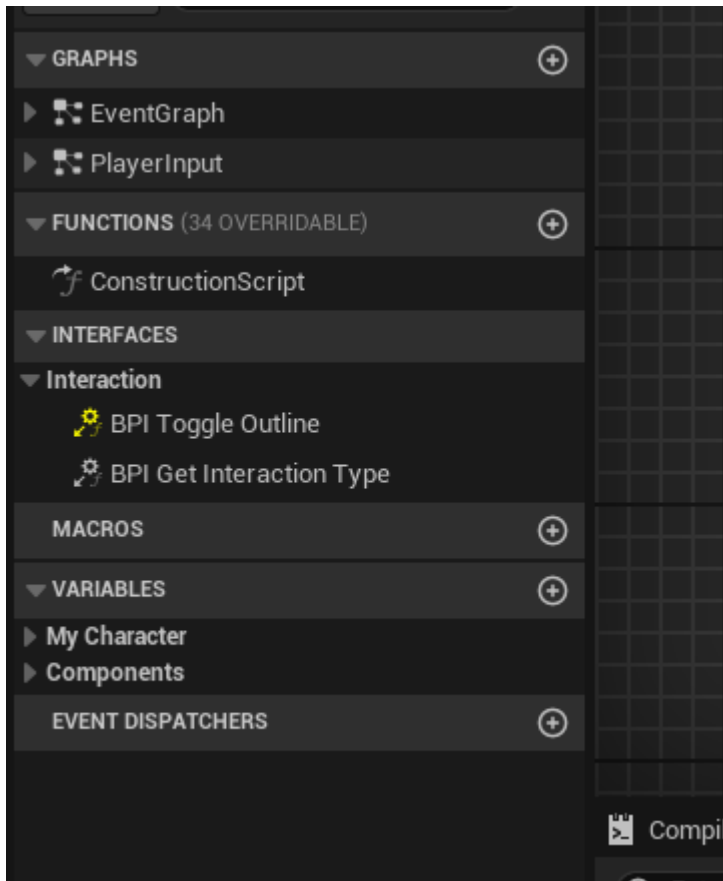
GRAPHS

EventGraph

PlayerInput

FUNCTIONS (34 OVERRIDABLE)

ConstructionScript

INTERFACES

Interaction

BPI Toggle Outline

BPI Get Interaction Type

MACROS

VARIABLES

My Character

Components

EVENT DISPATCHERS

Compi